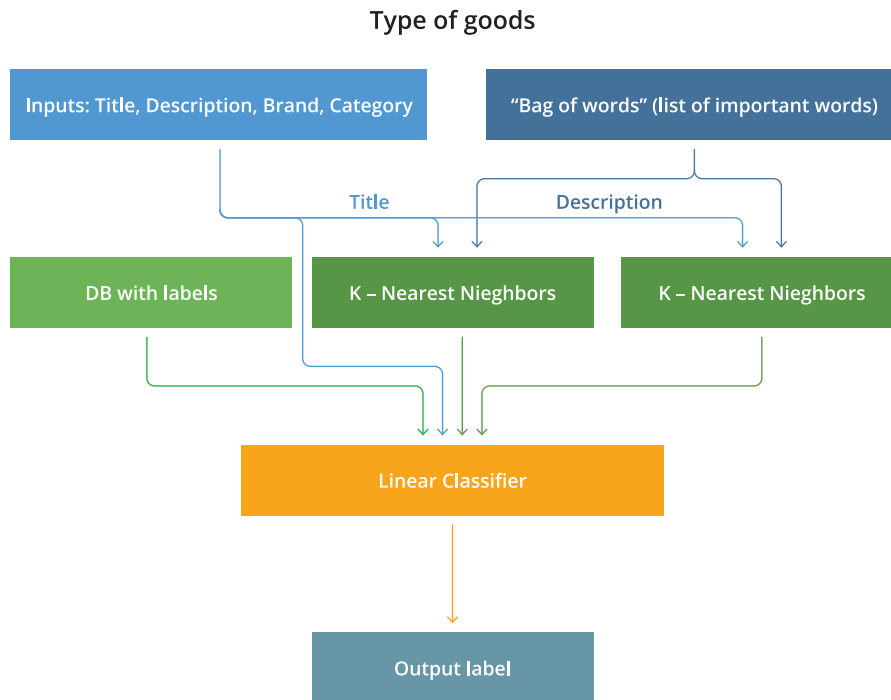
Type of goods

Inputs: Title, Description, Brand, Category

“Bag of words” (list of important words)

Title

Description

DB with labels

K – Nearest Nieghbors

K – Nearest Nieghbors

Linear Classifier

Output label